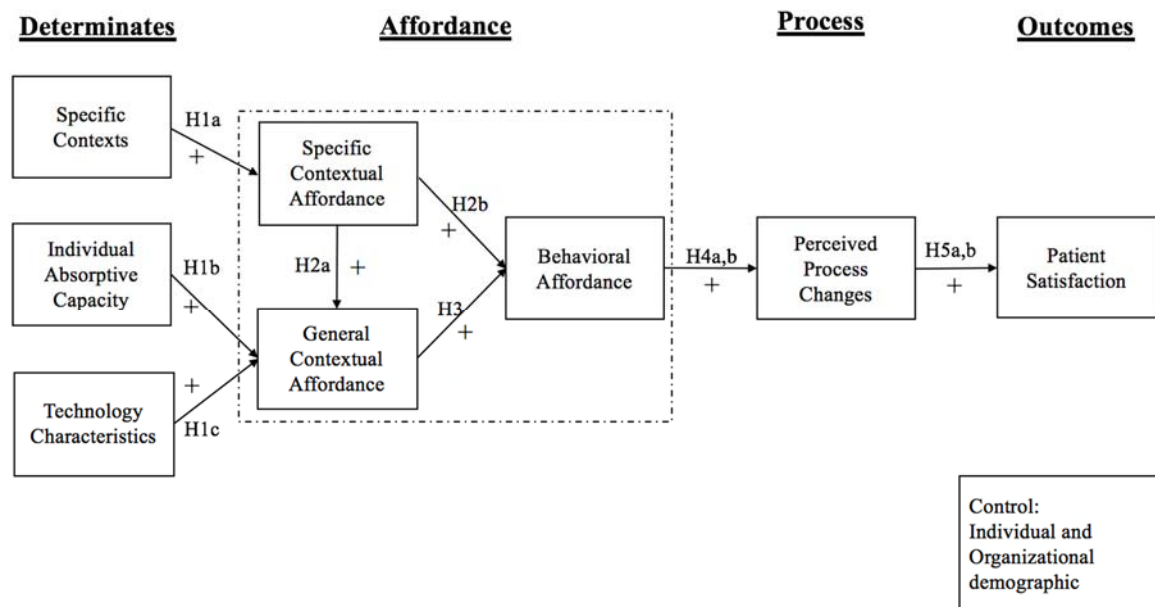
Determinates

Affordance

Process

Outcomes

Specific Contexts

H1a

+

Specific Contextual Affordance

H2b

+

Individual Absorptive Capacity

H1b

+

H2a

+

Behavioral Affordance

H4a,b

+

Perceived Process Changes

H5a,b

+

Patient Satisfaction

H3

+

General Contextual Affordance

+

Technology Characteristics

H1c

Control: Individual and Organizational demographic